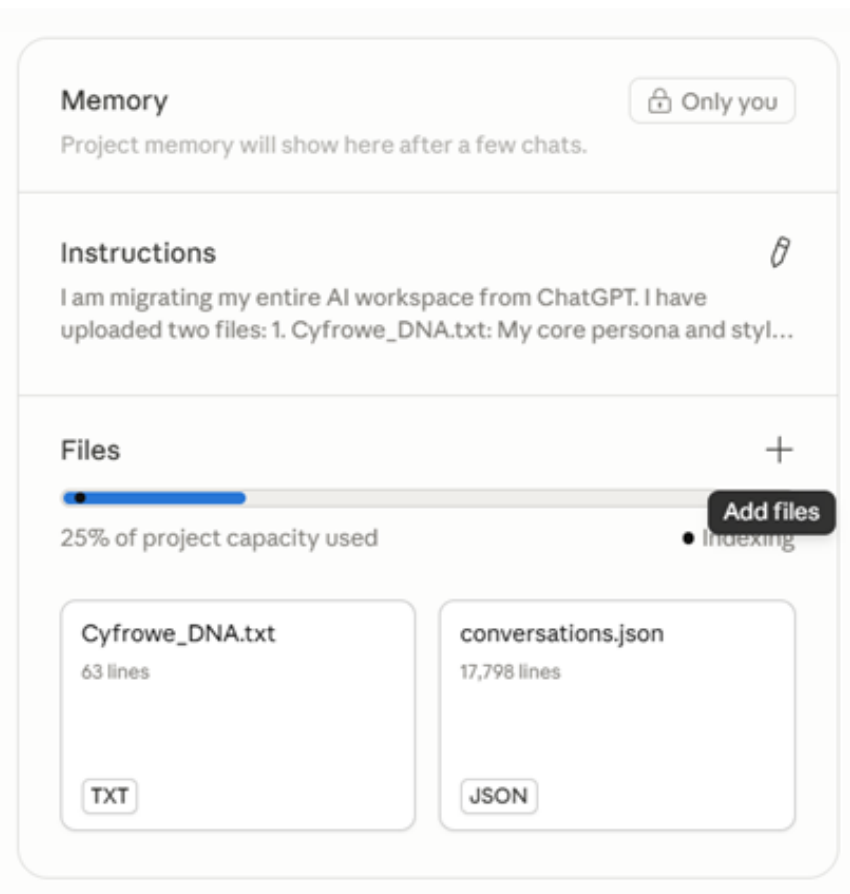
Memory

Only you

Project memory will show here after a few chats.

Instructions

I am migrating my entire AI workspace from ChatGPT. I have uploaded two files: 1. Cyfrowe_DNA.txt: My core persona and styl…

Files

+

Add files

25% of project capacity used

Indexing

Cyfrowe_DNA.txt
63 lines
TXT

conversations.json
17,798 lines
JSON